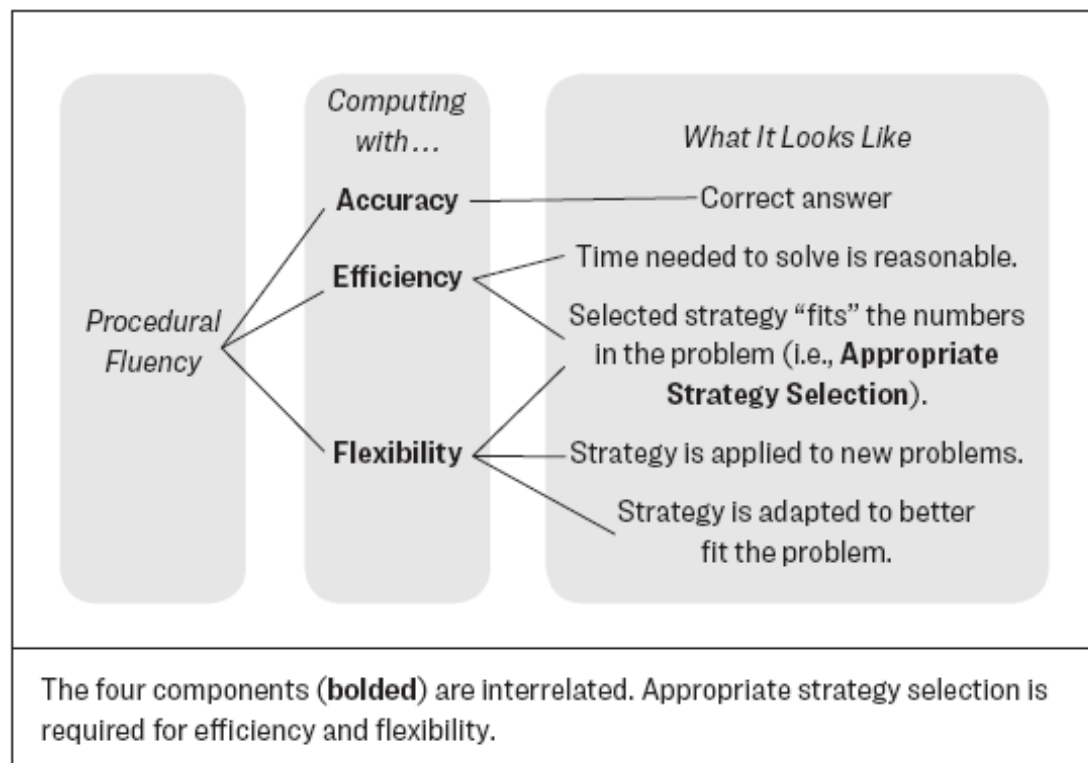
Procedural Fluency

Computing with…

Accuracy

Efficiency

Flexibility

What It Looks Like

Correct answer

Time needed to solve is reasonable.

Selected strategy "fits" the numbers in the problem (i.e., **Appropriate Strategy Selection**).

Strategy is applied to new problems.

Strategy is adapted to better fit the problem.

The four components (**bolded**) are interrelated. Appropriate strategy selection is required for efficiency and flexibility.